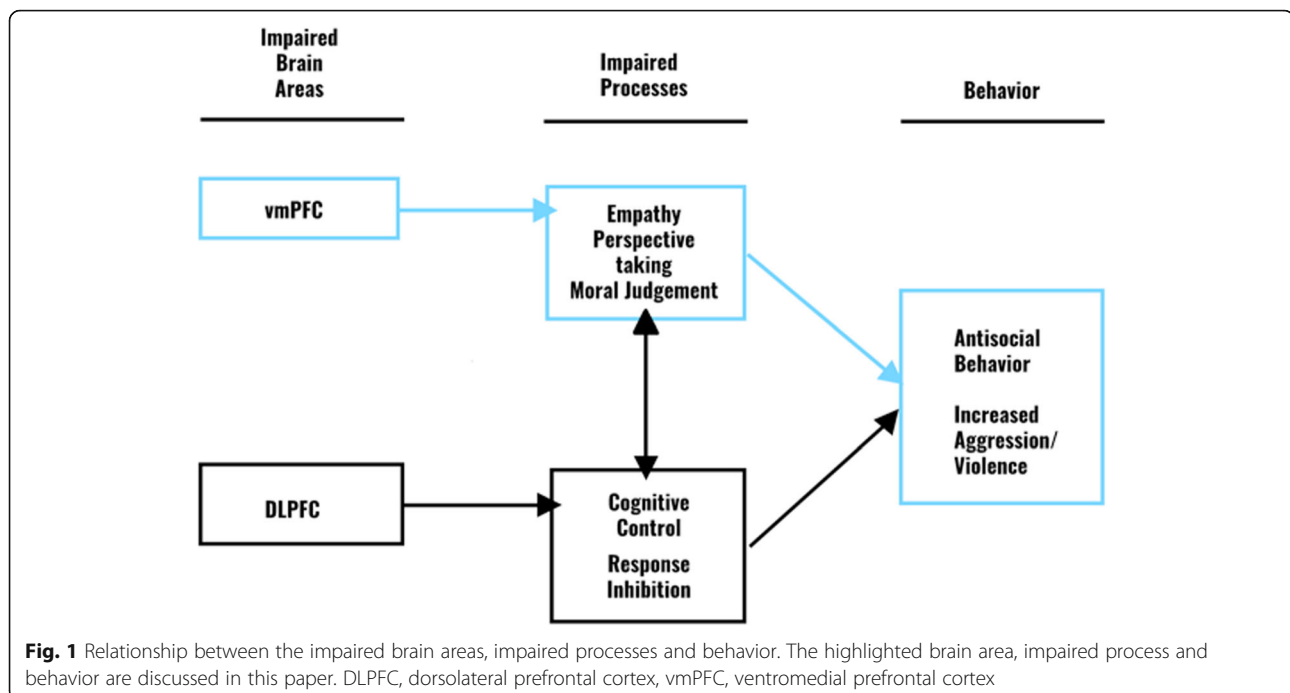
Impaired Brain Areas

Impaired Processes

Behavior

vmPFC

Empathy
Perspective taking
Moral Judgement

Antisocial Behavior

Increased Aggression/ Violence

DLPFC

Cognitive Control

Response Inhibition

**Fig. 1** Relationship between the impaired brain areas, impaired processes and behavior. The highlighted brain area, impaired process and behavior are discussed in this paper. DLPFC, dorsolateral prefrontal cortex, vmPFC, ventromedial prefrontal cortex